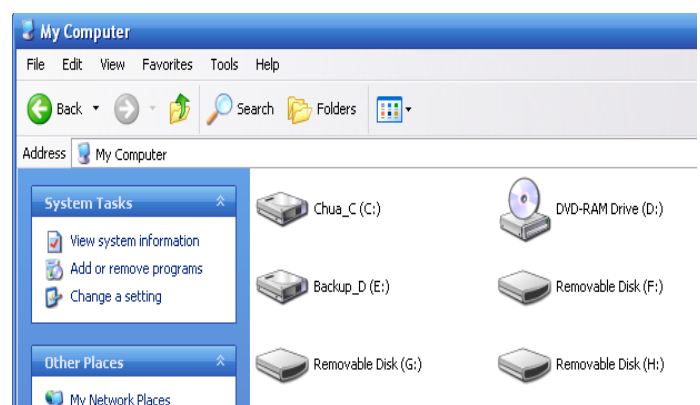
My Computer

File Edit View Favorites Tools Help

Back Search Folders

Address My Computer

System Tasks

View system information
Add or remove programs
Change a setting

Other Places

My Network Places

Chua_C (C:)
DVD-RAM Drive (D:)
Backup_D (E:)
Removable Disk (F:)
Removable Disk (G:)
Removable Disk (H:)